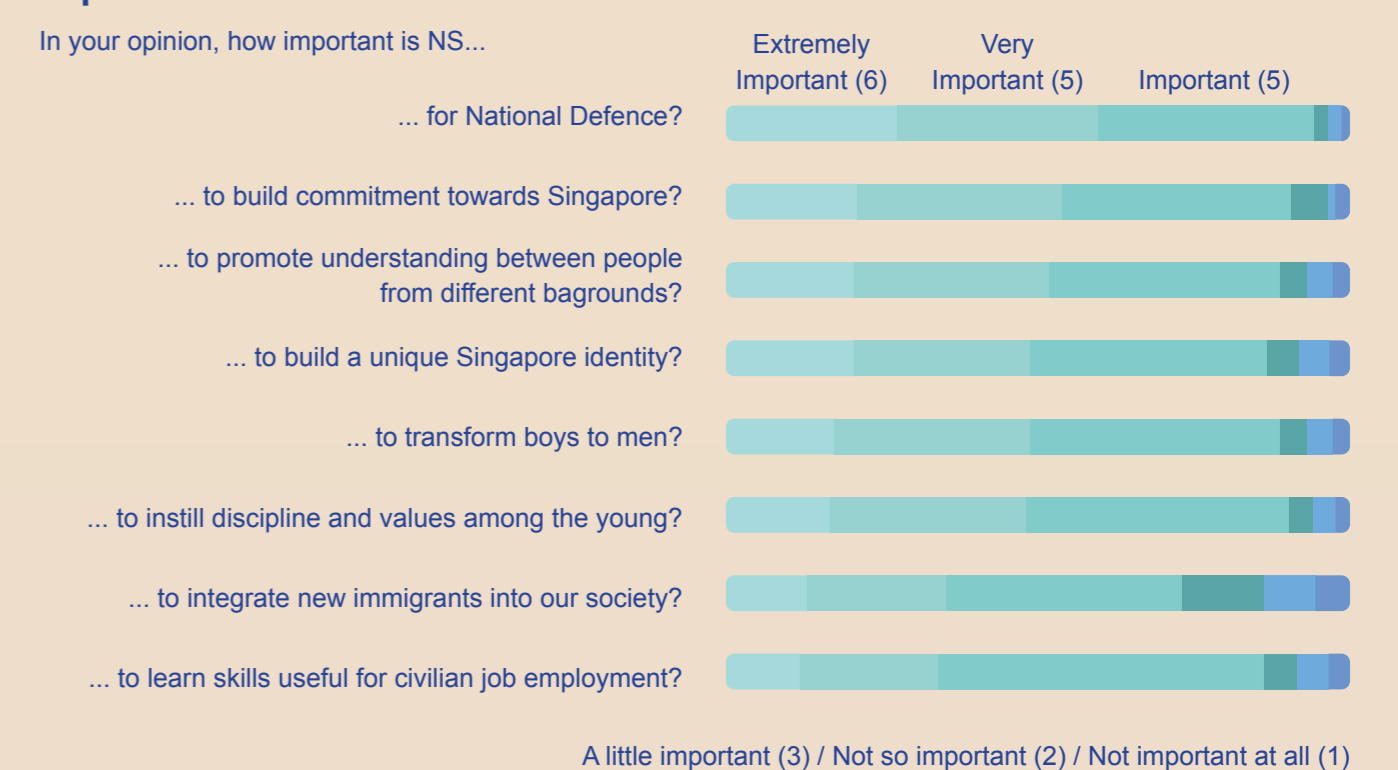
In your opinion, how important is NS...

Extremely Important (6)
Very Important (5)
Important (5)

... for National Defence?

... to build commitment towards Singapore?

... to promote understanding between people from different bagrounds?

... to build a unique Singapore identity?

... to transform boys to men?

... to instill discipline and values among the young?

... to integrate new immigrants into our society?

... to learn skills useful for civilian job employment?

A little important (3) / Not so important (2) / Not important at all (1)